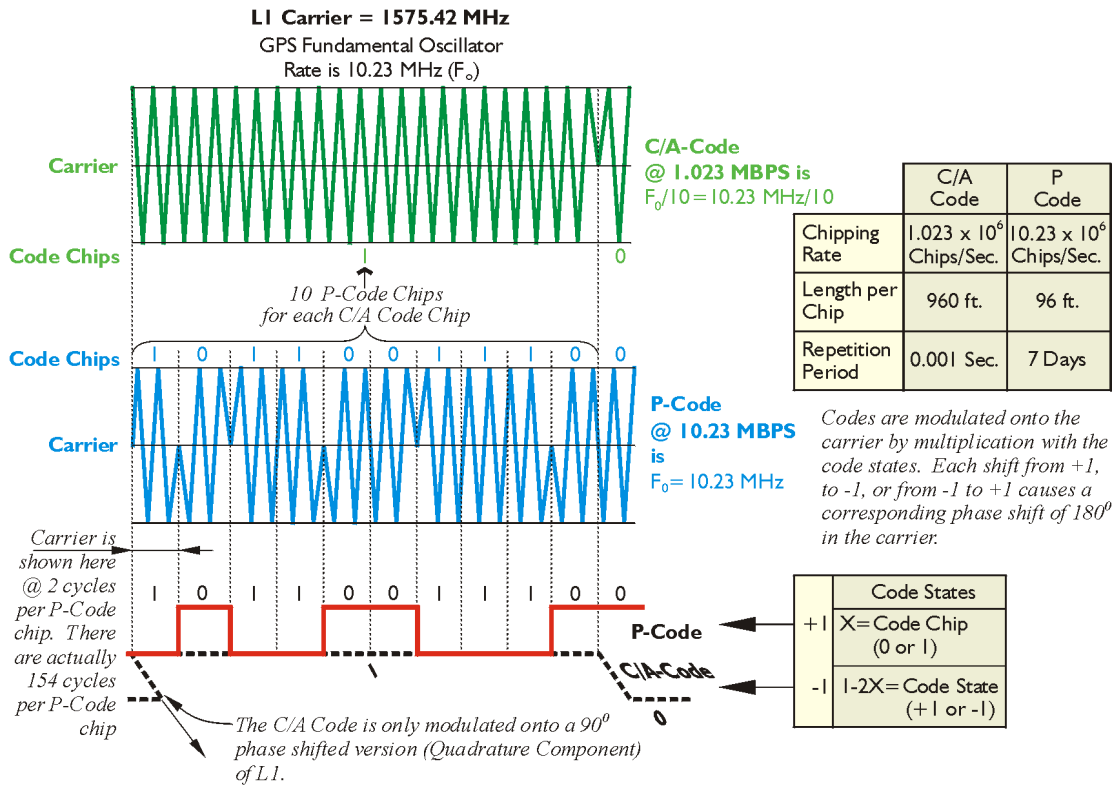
L1 Carrier = 1575.42 MHz
GPS Fundamental Oscillator
Rate is 10.23 MHz ($F_o$)

Carrier

C/A-Code
@ 1.023 MBPS is
$F_0/10 = 10.23$ MHz/10

Code Chips 1 0

10 P-Code Chips
for each C/A Code Chip

Code Chips 1 0 1 1 0 0 1 1 1 0 0

Carrier

P-Code
@ 10.23 MBPS
is
$F_0 = 10.23$ MHz

| | C/A Code | P Code |
|---|---|---|
| Chipping Rate | $1.023 \times 10^6$ Chips/Sec. | $10.23 \times 10^6$ Chips/Sec. |
| Length per Chip | 960 ft. | 96 ft. |
| Repetition Period | 0.001 Sec. | 7 Days |

Codes are modulated onto the carrier by multiplication with the code states. Each shift from +1, to -1, or from -1 to +1 causes a corresponding phase shift of $180^0$ in the carrier.

Carrier is shown here @ 2 cycles per P-Code chip. There are actually 154 cycles per P-Code chip

1 0 1 1 0 0 1 1 1 0 0

P-Code

1

C/A-Code

0

| | Code States |
|---|---|
| +1 | X= Code Chip (0 or 1) |
| -1 | 1-2X= Code State (+1 or -1) |

The C/A Code is only modulated onto a $90^0$ phase shifted version (Quadrature Component) of L1.